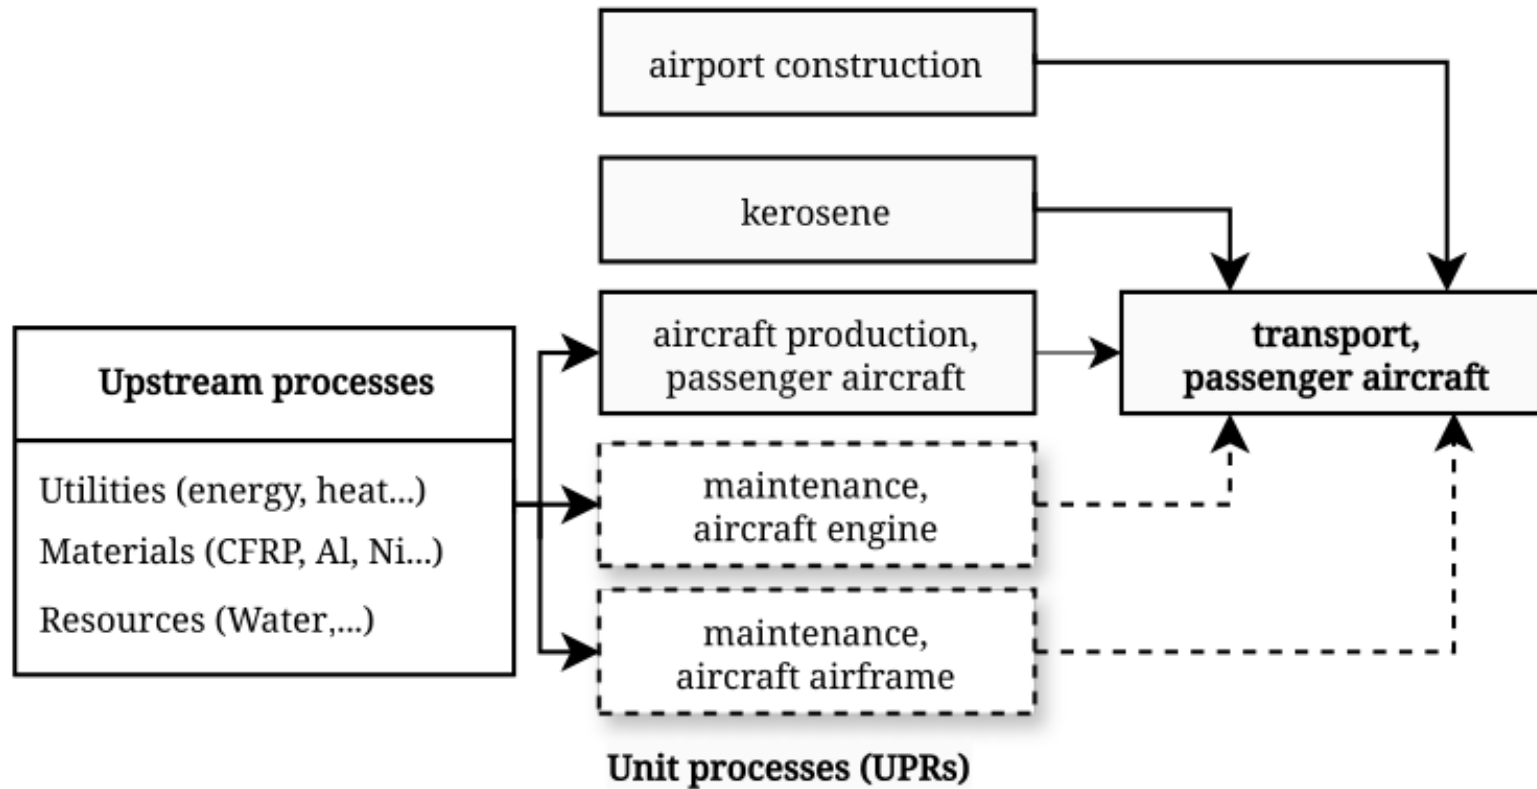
airport construction

kerosene

Upstream processes

Utilities (energy, heat...)
Materials (CFRP, Al, Ni...)
Resources (Water,...)

aircraft production, passenger aircraft

transport, passenger aircraft

maintenance, aircraft engine

maintenance, aircraft airframe

Unit processes (UPRs)